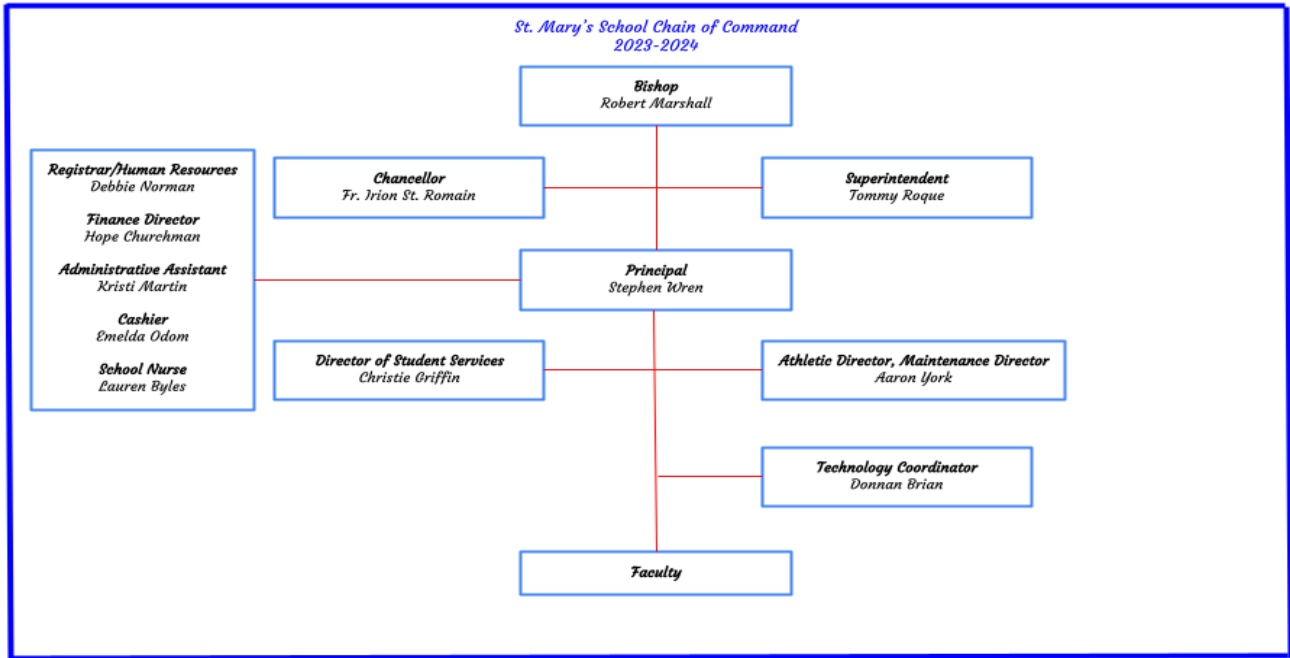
St. Mary's School Chain of Command
2023-2024

Bishop
Robert Marshall

Registrar/Human Resources
Debbie Norman

Finance Director
Hope Churchman

Administrative Assistant
Kristi Martin

Cashier
Emelda Odom

School Nurse
Lauren Byles

Chancellor
Fr. Irion St. Romain

Superintendent
Tommy Roque

Principal
Stephen Wren

Director of Student Services
Christie Griffin

Athletic Director, Maintenance Director
Aaron York

Technology Coordinator
Donnan Brian

Faculty